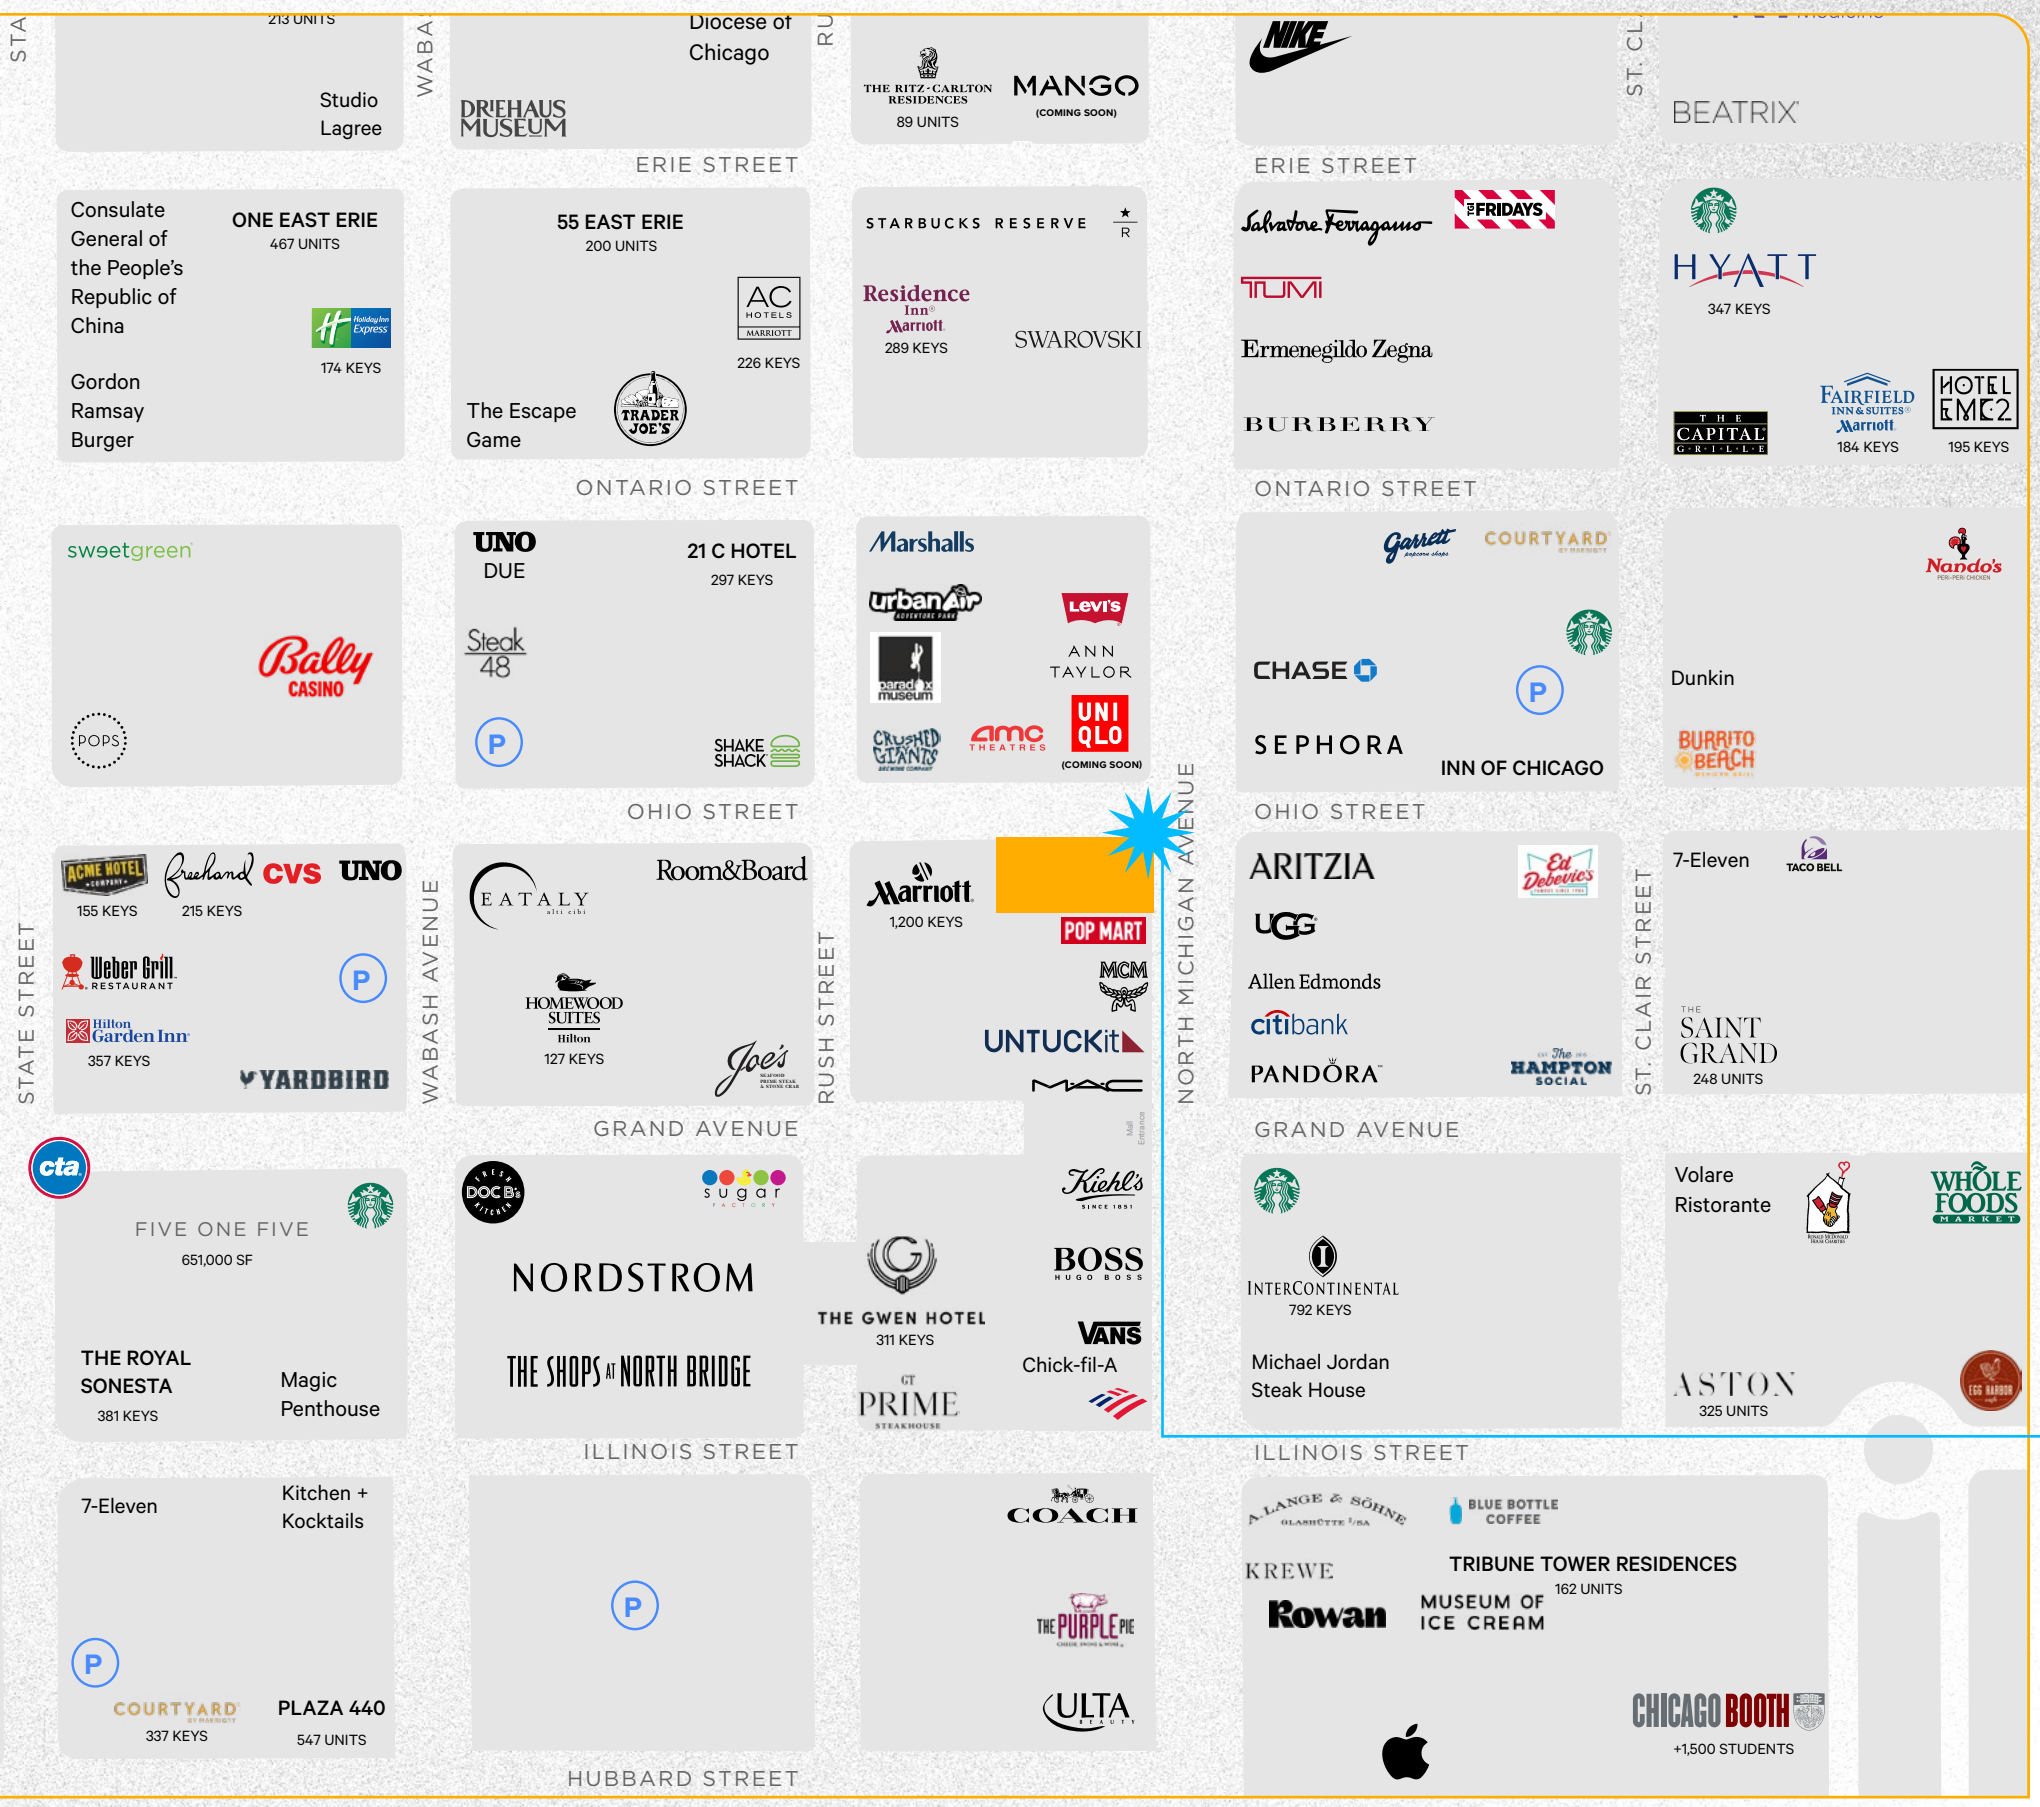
STA

213 UNITS

Studio Lagree

WABA

Diocese of Chicago

DRIEHAUS MUSEUM

RU

THE RITZ-CARLTON RESIDENCES
89 UNITS

MANGO
(COMING SOON)

NIKE

ST. CL

BEATRIX

ERIE STREET

ERIE STREET

Consulate General of the People's Republic of China

ONE EAST ERIE
467 UNITS

Holiday Inn Express
174 KEYS

Gordon Ramsay Burger

55 EAST ERIE
200 UNITS

AC HOTELS MARRIOTT
226 KEYS

The Escape Game

TRADER JOE'S

STARBUCKS RESERVE

Residence Inn Marriott
289 KEYS

SWAROVSKI

Salvatore Ferragamo

TGI FRIDAYS

TUMI

Ermenegildo Zegna

BURBERRY

HYATT
347 KEYS

THE CAPITAL GRILLE

FAIRFIELD INN & SUITES Marriott
184 KEYS

HOTEL EMC2
195 KEYS

ONTARIO STREET

ONTARIO STREET

sweetgreen

Bally CASINO

POPS

UNO DUE

21 C HOTEL
297 KEYS

Steak 48

P

SHAKE SHACK

Marshalls

urbanAir

Levi's

paradox museum

ANN TAYLOR

CRUSHED GIANTS

amc THEATRES

UNIQLO
(COMING SOON)

Garrett

COURTYARD

CHASE

P

SEPHORA

INN OF CHICAGO

Nando's

Dunkin

BURRITO BEACH

OHIO STREET

OHIO STREET

NORTH MICHIGAN AVENUE

ACME HOTEL COMPANY
155 KEYS

Freehand
215 KEYS

CVS

UNO

Weber Grill RESTAURANT

P

Hilton Garden Inn
357 KEYS

YARDBIRD

STATE STREET

WABASH AVENUE

EATALY

Room&Board

HOMEWOOD SUITES Hilton
127 KEYS

Joe's

RUSH STREET

Marriott
1,200 KEYS

POP MART

MCM

UNTUCKit

MAC

ARITZIA

Ed Debevic's

UGG

Allen Edmonds

citibank

PANDORA

The HAMPTON SOCIAL

ST. CLAIR STREET

7-Eleven

TACO BELL

THE SAINT GRAND
248 UNITS

GRAND AVENUE

GRAND AVENUE

cta

FIVE ONE FIVE
651,000 SF

THE ROYAL SONESTA
381 KEYS

Magic Penthouse

DOC B's

sugar FACTORY

NORDSTROM

THE SHOPS AT NORTH BRIDGE

THE GWEN HOTEL
311 KEYS

GT PRIME STEAKHOUSE

Kiehl's SINCE 1851

BOSS HUGO BOSS

VANS

Chick-fil-A

INTERCONTINENTAL
792 KEYS

Michael Jordan Steak House

Volare Ristorante

WHOLE FOODS MARKET

ASTON
325 UNITS

ILLINOIS STREET

ILLINOIS STREET

7-Eleven

Kitchen + Kocktails

P

COURTYARD
337 KEYS

PLAZA 440
547 UNITS

P

COACH

THE PURPLE PIG

ULTA BEAUTY

A. LANGE & SÖHNE

BLUE BOTTLE COFFEE

KREWE

TRIBUNE TOWER RESIDENCES
162 UNITS

Rowan

MUSEUM OF ICE CREAM

CHICAGO BOOTH
+1,500 STUDENTS

HUBBARD STREET